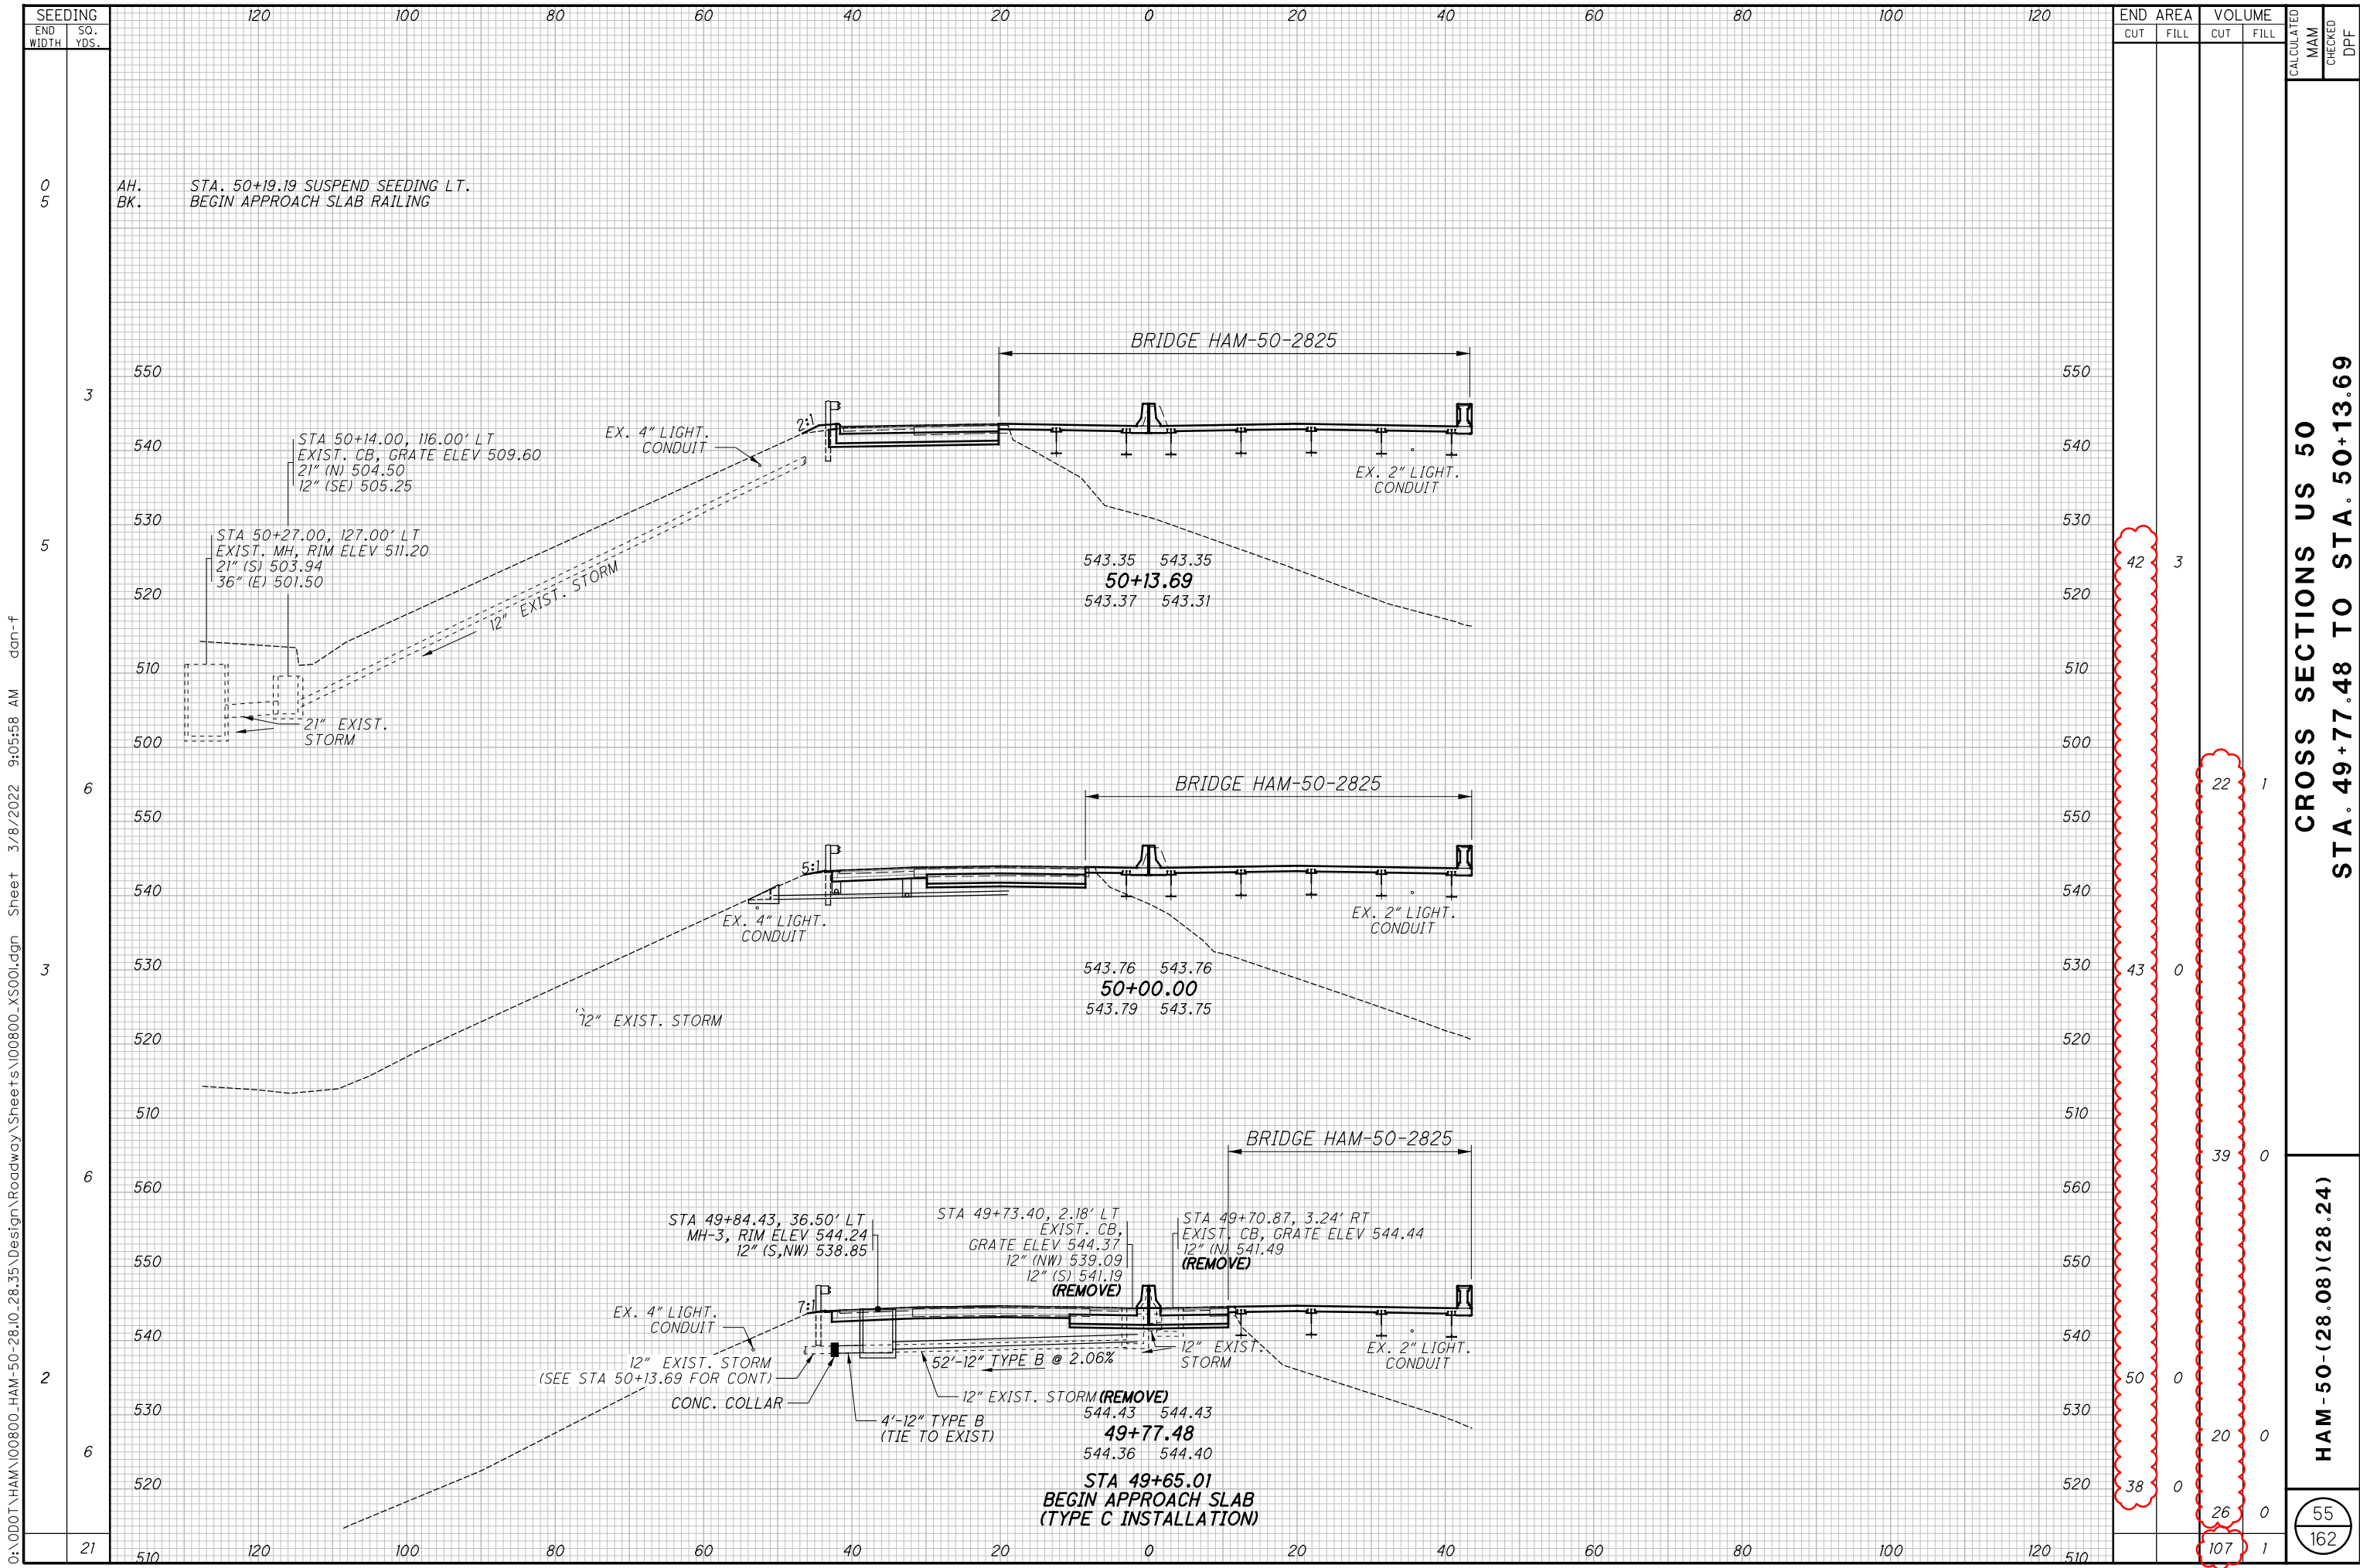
SEEDING
END WIDTH | SQ. YDS.

120 100 80 60 40 20 0 20 40 60 80 100 120

END AREA
CUT FILL
VOLUME
CUT FILL

CALCULATED MAM
CHECKED DPF

0
5

AH. STA. 50+19.19 SUSPEND SEEDING LT.
BK. BEGIN APPROACH SLAB RAILING

BRIDGE HAM-50-2825

550
3
540

STA 50+14.00, 116.00' LT
EXIST. CB, GRATE ELEV 509.60
21" (N) 504.50
12" (SE) 505.25

EX. 4" LIGHT. CONDUIT

2:1

EX. 2" LIGHT. CONDUIT

530

STA 50+27.00, 127.00' LT
EXIST. MH, RIM ELEV 511.20
21" (S) 503.94
36" (E) 501.50

5
520

12" EXIST. STORM

543.35 543.35
50+13.69
543.37 543.31

42 3

510
500

21" EXIST. STORM

6

BRIDGE HAM-50-2825

22 1

550
540

5:1

EX. 4" LIGHT. CONDUIT

EX. 2" LIGHT. CONDUIT

3
530

543.76 543.76
50+00.00
543.79 543.75

43 0

12" EXIST. STORM

520
510

BRIDGE HAM-50-2825

6
560

39 0

STA 49+84.43, 36.50' LT
MH-3, RIM ELEV 544.24
12" (S,NW) 538.85

STA 49+73.40, 2.18' LT
EXIST. CB,
GRATE ELEV 544.37
12" (NW) 539.09
12" (S) 541.19
(REMOVE)

STA 49+70.87, 3.24' RT
EXIST. CB, GRATE ELEV 544.44
12" (N) 541.49
(REMOVE)

550

EX. 4" LIGHT. CONDUIT

7:1

540

12" EXIST. STORM
(SEE STA 50+13.69 FOR CONT)

52'-12" TYPE B @ 2.06%

12" EXIST. STORM

EX. 2" LIGHT. CONDUIT

2

CONC. COLLAR

12" EXIST. STORM (REMOVE)

50 0

530

4'-12" TYPE B
(TIE TO EXIST)

544.43 544.43
49+77.48
544.36 544.40

20 0

6
520

STA 49+65.01
BEGIN APPROACH SLAB
(TYPE C INSTALLATION)

38 0

26 0

21
510

107 1

CROSS SECTIONS US 50
STA. 49+77.48 TO STA. 50+13.69

HAM-50-(28.08)(28.24)

55
162

:\ODOT\HAM\100800_HAM-50-28.10_28.35\Design\Roadway\Sheets\100800_XS001.dgn Sheet 3/8/2022 9:05:58 AM dan-f